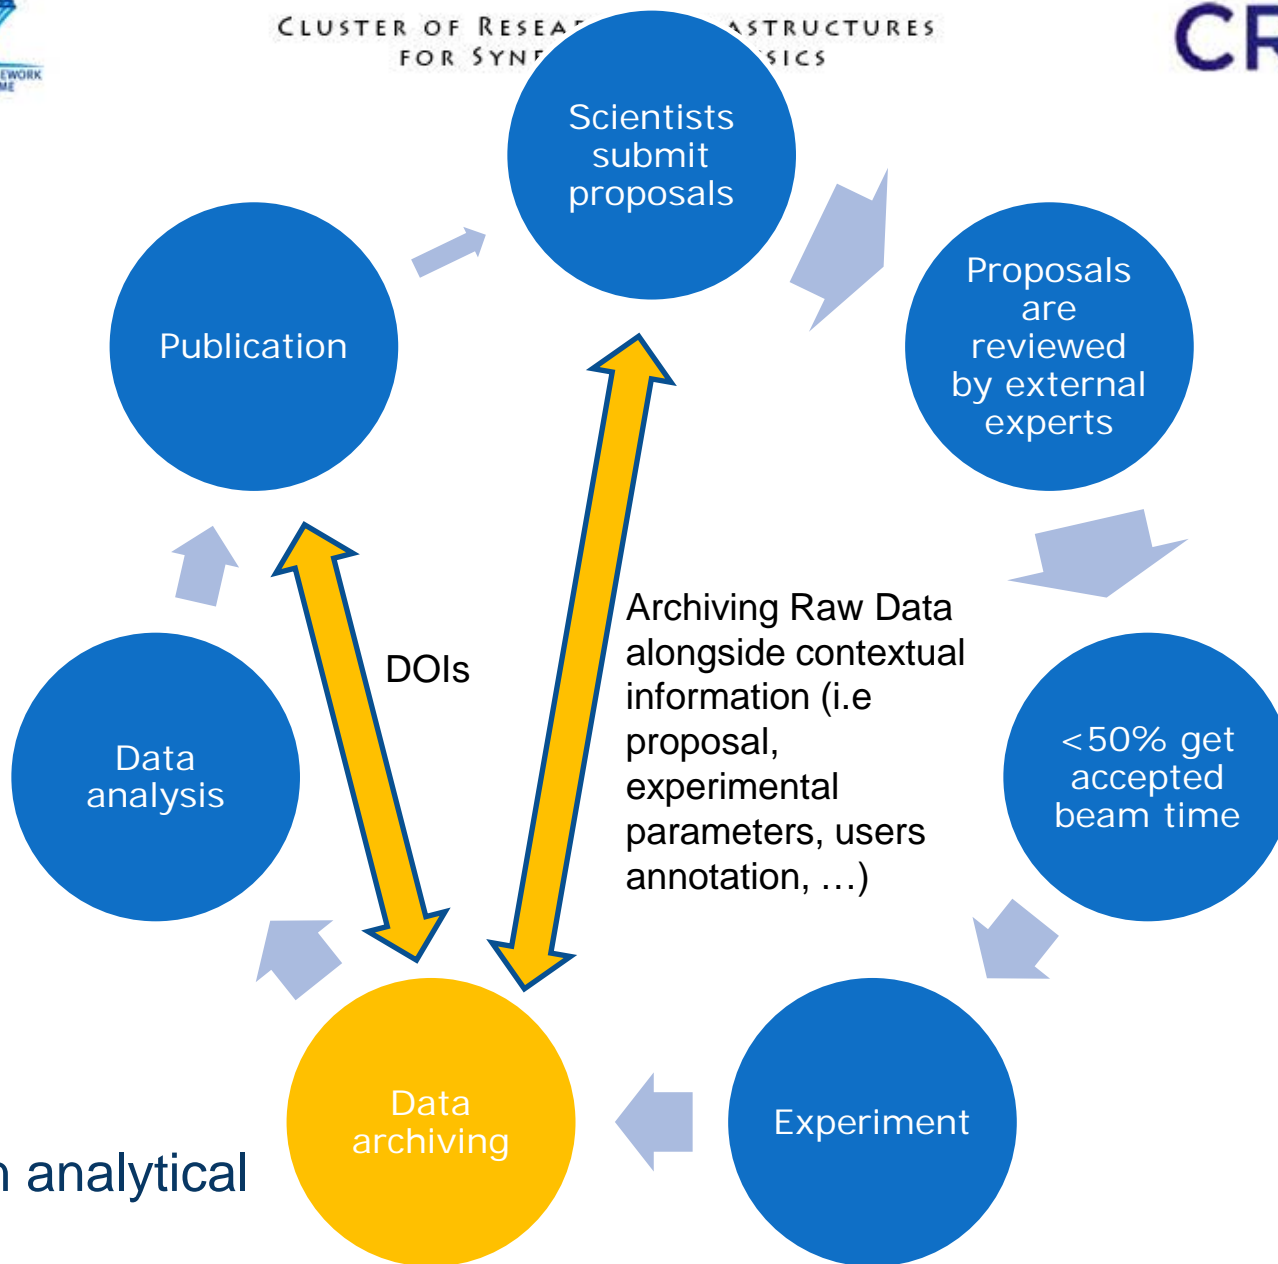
EWORK ME

CLUSTER OF RESEA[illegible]ASTRUCTURES FOR SYN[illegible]SICS

CR

Scientists submit proposals

Proposals are reviewed by external experts

<50% get accepted beam time

Experiment

Data archiving

Data analysis

Publication

DOIs

Archiving Raw Data alongside contextual information (i.e proposal, experimental parameters, users annotation, …)

n analytical